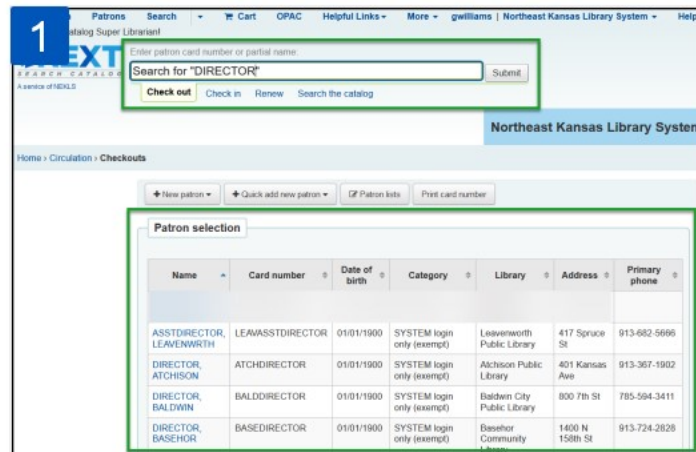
1

Patrons Search ▾ Cart OPAC Helpful Links ▾ More ▾ gwilliams | Northeast Kansas Library System ▾ Help

atalog Super Librarian!

EXT

SEARCH CATALO

A service of NEKLS

Enter patron card number or partial name:

Search for "DIRECTOR"

Submit

Check out Check in Renew Search the catalog

Northeast Kansas Library Systen

Home › Circulation › Checkouts

+ New patron ▾ + Quick add new patron ▾ Patron lists Print card number

Patron selection

| Name | Card number | Date of birth | Category | Library | Address | Primary phone |
|---|---|---|---|---|---|---|
| | | | | | | |
| ASSTDIRECTOR, LEAVENWRTH | LEAVASSTDIRECTOR | 01/01/1900 | SYSTEM login only (exempt) | Leavenworth Public Library | 417 Spruce St | 913-682-5666 |
| DIRECTOR, ATCHISON | ATCHDIRECTOR | 01/01/1900 | SYSTEM login only (exempt) | Atchison Public Library | 401 Kansas Ave | 913-367-1902 |
| DIRECTOR, BALDWIN | BALDDIRECTOR | 01/01/1900 | SYSTEM login only (exempt) | Baldwin City Public Library | 800 7th St | 785-594-3411 |
| DIRECTOR, BASEHOR | BASEDIRECTOR | 01/01/1900 | SYSTEM login only (exempt) | Basehor Community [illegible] | 1400 N 158th St | 913-724-2828 |